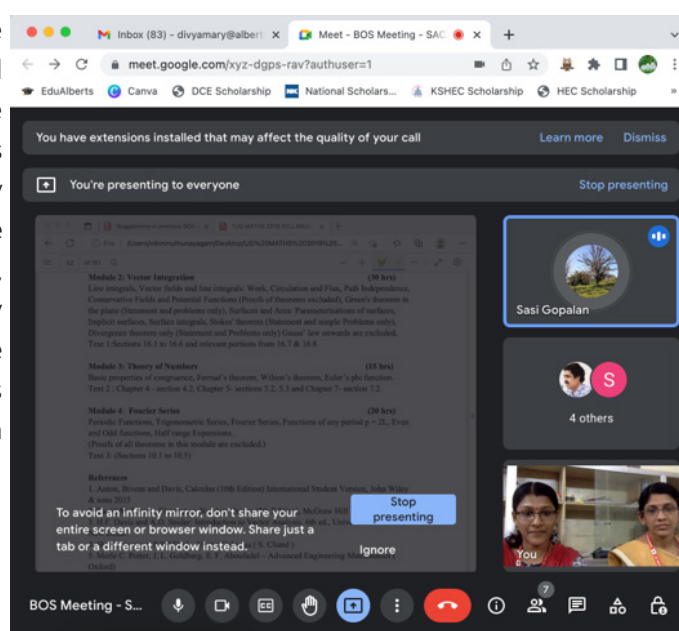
Inbox (83) - divyamary@albert

Meet - BOS Meeting - SAC

meet.google.com/xyz-dgps-rav?authuser=1

EduAlberts Canva DCE Scholarship National Scholars... KSHEC Scholarship HEC Scholarship

You have extensions installed that may affect the quality of your call

Learn more Dismiss

You're presenting to everyone

Stop presenting

Module 2: Vector Integration (30 hrs)
Line integrals, Vector fields and line integrals: Work, Circulation and Flux, Path Independence, Conservative Fields and Potential Functions (Proofs of theorems excluded), Green's theorem in the plane (Statement and problems only), Surfaces and Area: Parameterisations of surfaces, Implicit surfaces, Surface integrals, Stokes' theorem (Statement and simple Problems only), Divergence theorem only (Statement and Problems only) Gauss' law onwards are excluded.
Text 1:Sections 16.1 to 16.6 and relevant portions from 16.7 & 16.8

Module 3: Theory of Numbers (15 hrs)
Basic properties of congruence, Fermat's theorem, Wilson's theorem, Euler's phi function.
Text 2 : Chapter 4 - section 4.2, Chapter 5- sections 5.2, 5.3 and Chapter 7- section 7.2.

Module 4: Fourier Series (20 hrs)
Periodic Functions, Trigonometric Series, Fourier Series, Functions of any period p = 2L, Even and Odd functions, Half range Expansions.
(Proofs of all theorems in this module are excluded.)
Text 3: (Sections 10.1 to 10.5)

References
1. Anton, Bivens and Davis, Calculus (10th Edition) International Student Version, John Wiley & sons 2015

To avoid an infinity mirror, don't share your entire screen or browser window. Share just a tab or a different window instead.

Stop presenting

Ignore

Sasi Gopalan

S

4 others

You

BOS Meeting - S...

7